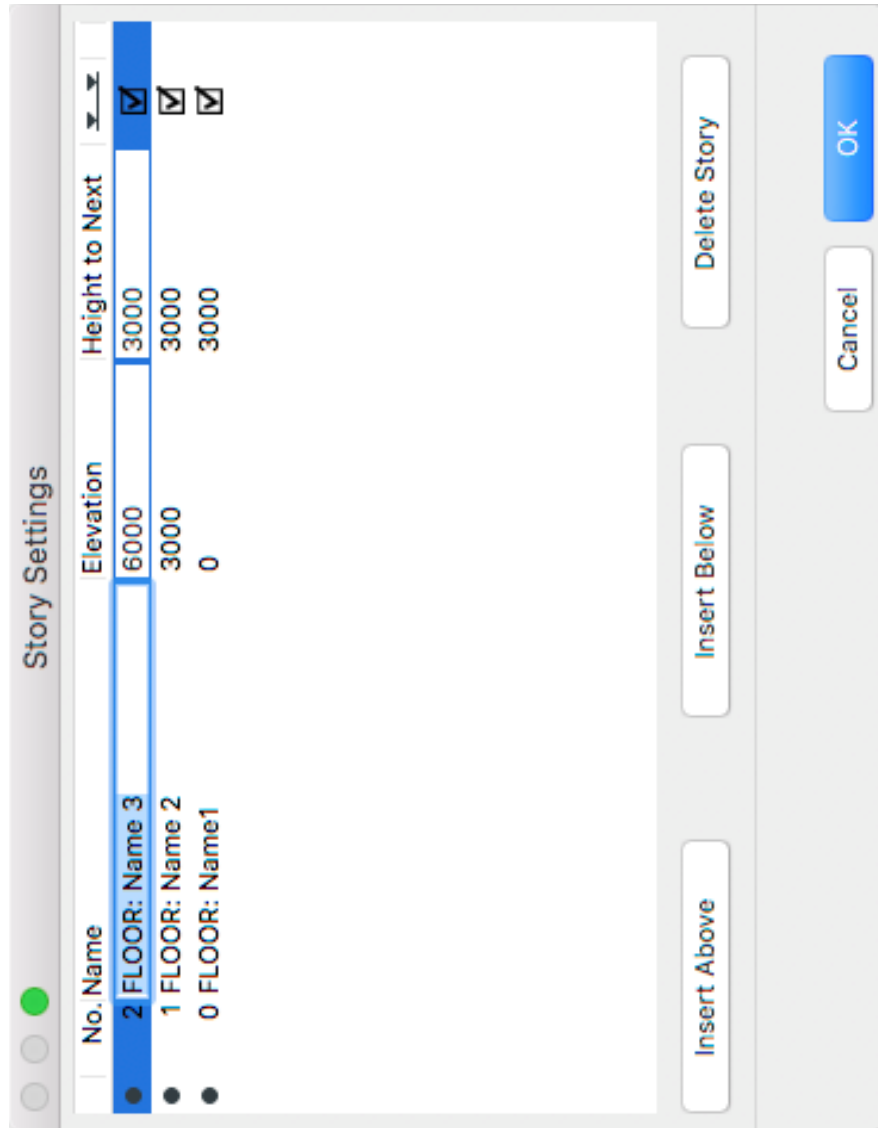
Story Settings

| | No. | Name | Elevation | Height to Next | |
|---|---|---|---|---|---|
| | 2 | FLOOR: Name 3 | 6000 | 3000 | ☑ |
| | 1 | FLOOR: Name 2 | 3000 | 3000 | ☑ |
| | 0 | FLOOR: Name1 | 0 | 3000 | ☑ |

Insert Above

Insert Below

Delete Story

Cancel

OK